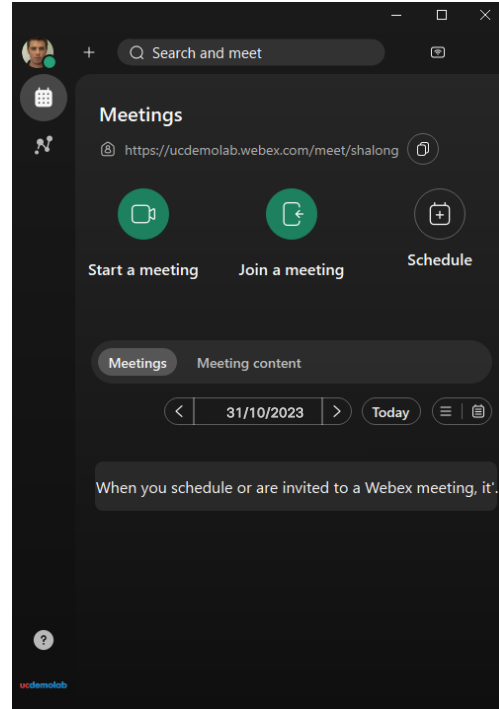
Search and meet

Meetings

https://ucdemolab.webex.com/meet/shalong

Start a meeting

Join a meeting

Schedule

Meetings

Meeting content

31/10/2023

Today

When you schedule or are invited to a Webex meeting, it'.

?

ucdemolab